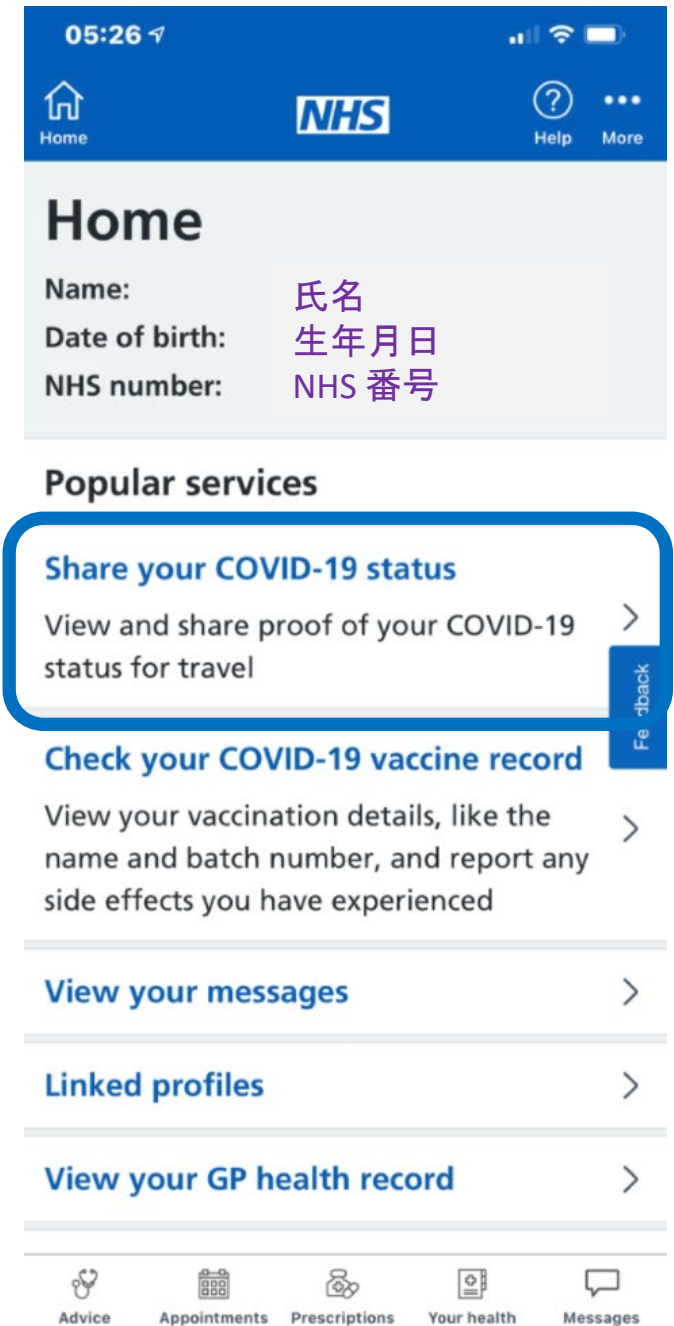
05:26

Home

NHS

Help

More

Home

Name: 氏名
Date of birth: 生年月日
NHS number: NHS 番号

Popular services

Share your COVID-19 status

View and share proof of your COVID-19 status for travel

Feedback

Check your COVID-19 vaccine record

View your vaccination details, like the name and batch number, and report any side effects you have experienced

View your messages

Linked profiles

View your GP health record

Advice

Appointments

Prescriptions

Your health

Messages